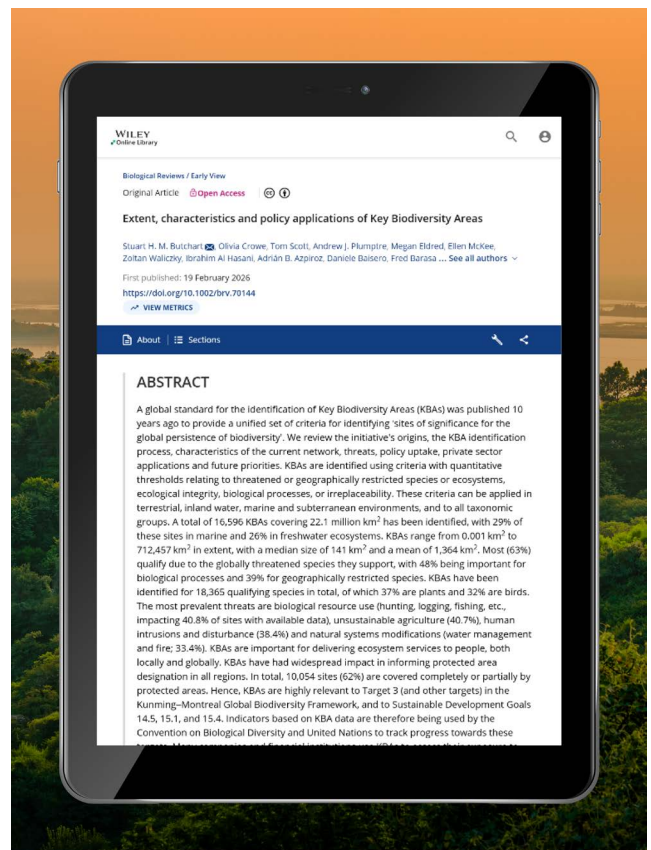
WILEY
Online Library

Biological Reviews / Early View

Original Article Open Access

Extent, characteristics and policy applications of Key Biodiversity Areas

Stuart H. M. Butchart, Olivia Crowe, Tom Scott, Andrew J. Plumptre, Megan Eldred, Ellen McKee, Zoltan Waliczky, Ibrahim Al Hasani, Adrián B. Azpiroz, Daniele Baisero, Fred Barasa ... See all authors

First published: 19 February 2026

https://doi.org/10.1002/brv.70144

VIEW METRICS

About | Sections

ABSTRACT

A global standard for the identification of Key Biodiversity Areas (KBAs) was published 10 years ago to provide a unified set of criteria for identifying 'sites of significance for the global persistence of biodiversity'. We review the initiative's origins, the KBA identification process, characteristics of the current network, threats, policy uptake, private sector applications and future priorities. KBAs are identified using criteria with quantitative thresholds relating to threatened or geographically restricted species or ecosystems, ecological integrity, biological processes, or irreplaceability. These criteria can be applied in terrestrial, inland water, marine and subterranean environments, and to all taxonomic groups. A total of 16,596 KBAs covering 22.1 million km$^2$ has been identified, with 29% of these sites in marine and 26% in freshwater ecosystems. KBAs range from 0.001 km$^2$ to 712,457 km$^2$ in extent, with a median size of 141 km$^2$ and a mean of 1,364 km$^2$. Most (63%) qualify due to the globally threatened species they support, with 48% being important for biological processes and 39% for geographically restricted species. KBAs have been identified for 18,365 qualifying species in total, of which 37% are plants and 32% are birds. The most prevalent threats are biological resource use (hunting, logging, fishing, etc., impacting 40.8% of sites with available data), unsustainable agriculture (40.7%), human intrusions and disturbance (38.4%) and natural systems modifications (water management and fire; 33.4%). KBAs are important for delivering ecosystem services to people, both locally and globally. KBAs have had widespread impact in informing protected area designation in all regions. In total, 10,054 sites (62%) are covered completely or partially by protected areas. Hence, KBAs are highly relevant to Target 3 (and other targets) in the Kunming–Montreal Global Biodiversity Framework, and to Sustainable Development Goals 14.5, 15.1, and 15.4. Indicators based on KBA data are therefore being used by the Convention on Biological Diversity and United Nations to track progress towards these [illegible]